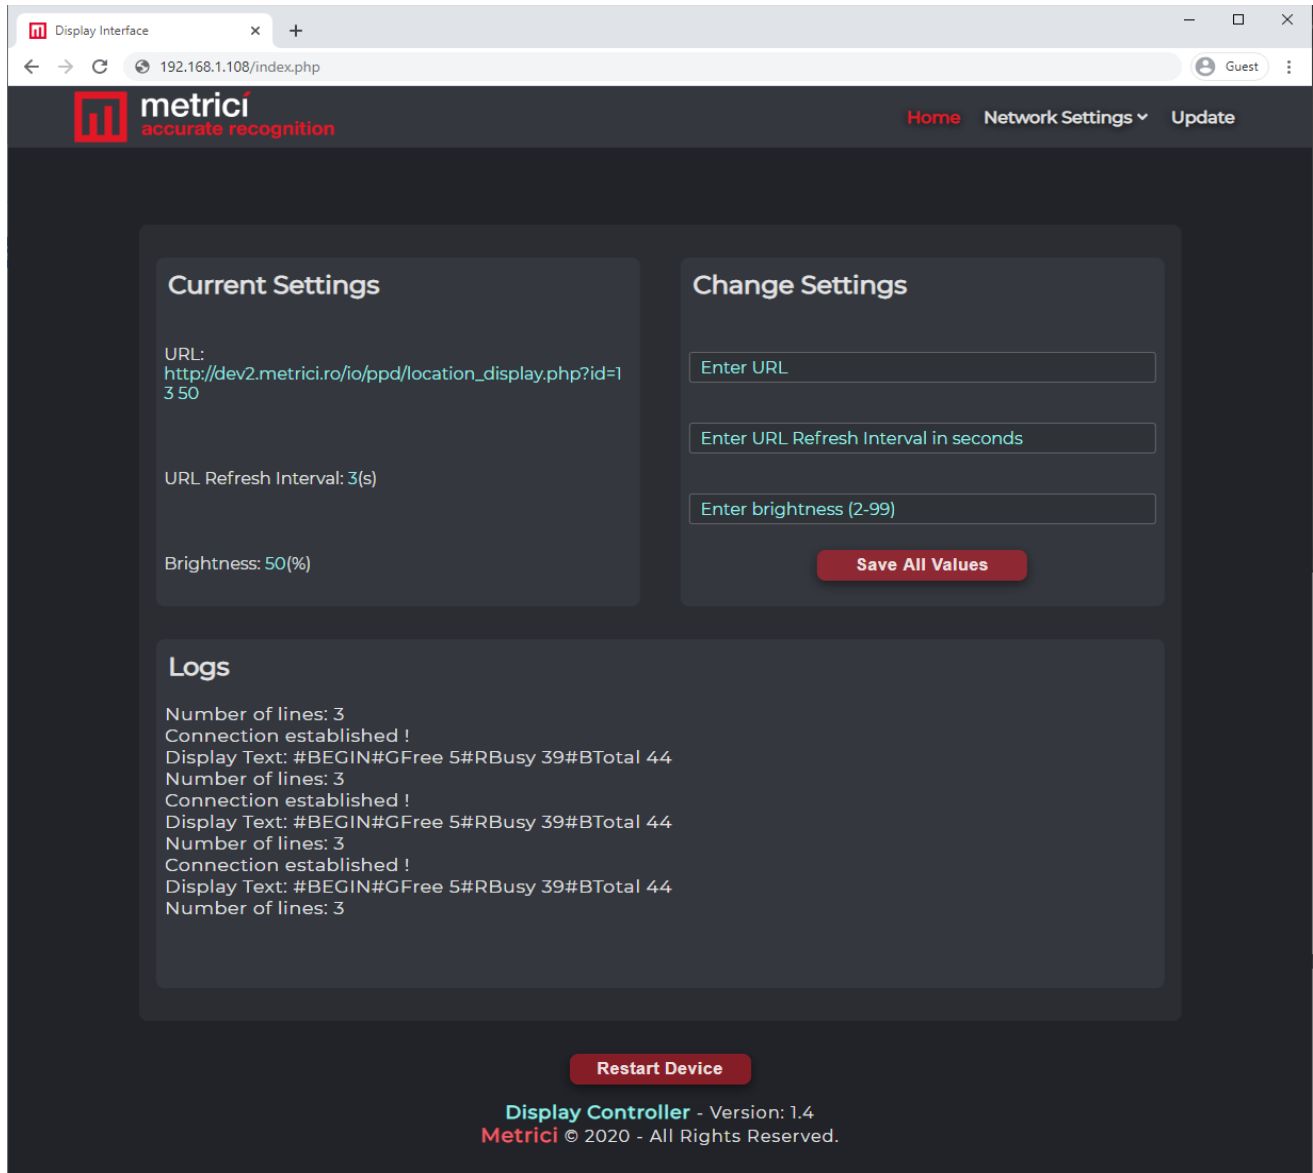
Display Interface

192.168.1.108/index.php

Guest

metrici
accurate recognition

Home Network Settings Update

Current Settings

URL:
http://dev2.metrici.ro/io/ppd/location_display.php?id=1350

URL Refresh Interval: 3(s)

Brightness: 50(%)

Change Settings

Enter URL

Enter URL Refresh Interval in seconds

Enter brightness (2-99)

Save All Values

Logs

Number of lines: 3
Connection established !
Display Text: #BEGIN#GFree 5#RBusy 39#BTotal 44
Number of lines: 3
Connection established !
Display Text: #BEGIN#GFree 5#RBusy 39#BTotal 44
Number of lines: 3
Connection established !
Display Text: #BEGIN#GFree 5#RBusy 39#BTotal 44
Number of lines: 3

Restart Device

Display Controller - Version: 1.4
Metrici © 2020 - All Rights Reserved.